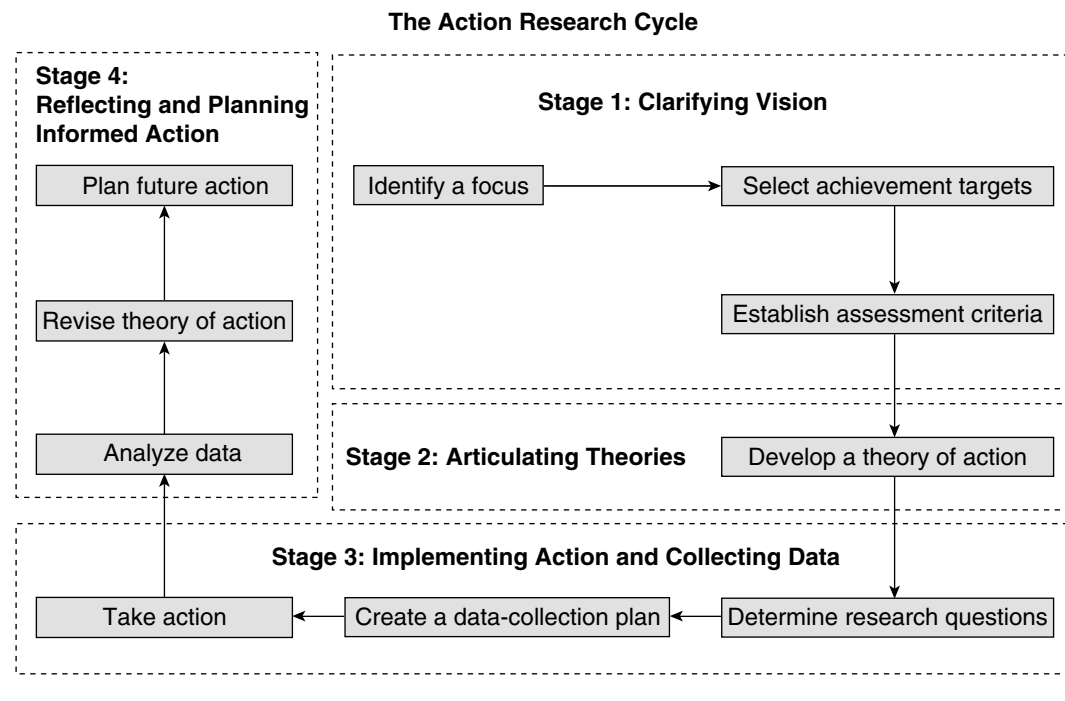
The Action Research Cycle

Stage 4:
Reflecting and Planning Informed Action

Plan future action

Revise theory of action

Analyze data

Stage 1: Clarifying Vision

Identify a focus

Select achievement targets

Establish assessment criteria

Stage 2: Articulating Theories

Develop a theory of action

Stage 3: Implementing Action and Collecting Data

Take action

Create a data-collection plan

Determine research questions